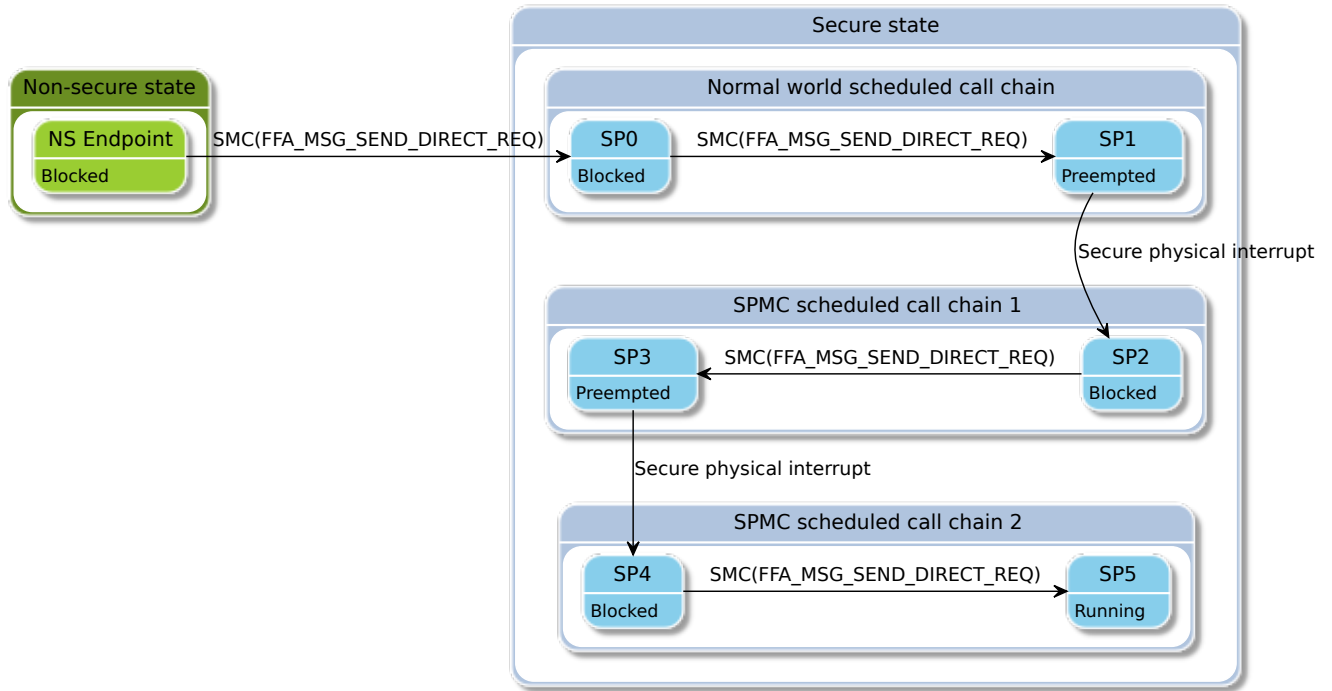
Non-secure state

NS Endpoint
Blocked

SMC(FFA_MSG_SEND_DIRECT_REQ)

Secure state

Normal world scheduled call chain

SP0
Blocked

SMC(FFA_MSG_SEND_DIRECT_REQ)

SP1
Preempted

Secure physical interrupt

SPMC scheduled call chain 1

SP3
Preempted

SMC(FFA_MSG_SEND_DIRECT_REQ)

SP2
Blocked

Secure physical interrupt

SPMC scheduled call chain 2

SP4
Blocked

SMC(FFA_MSG_SEND_DIRECT_REQ)

SP5
Running